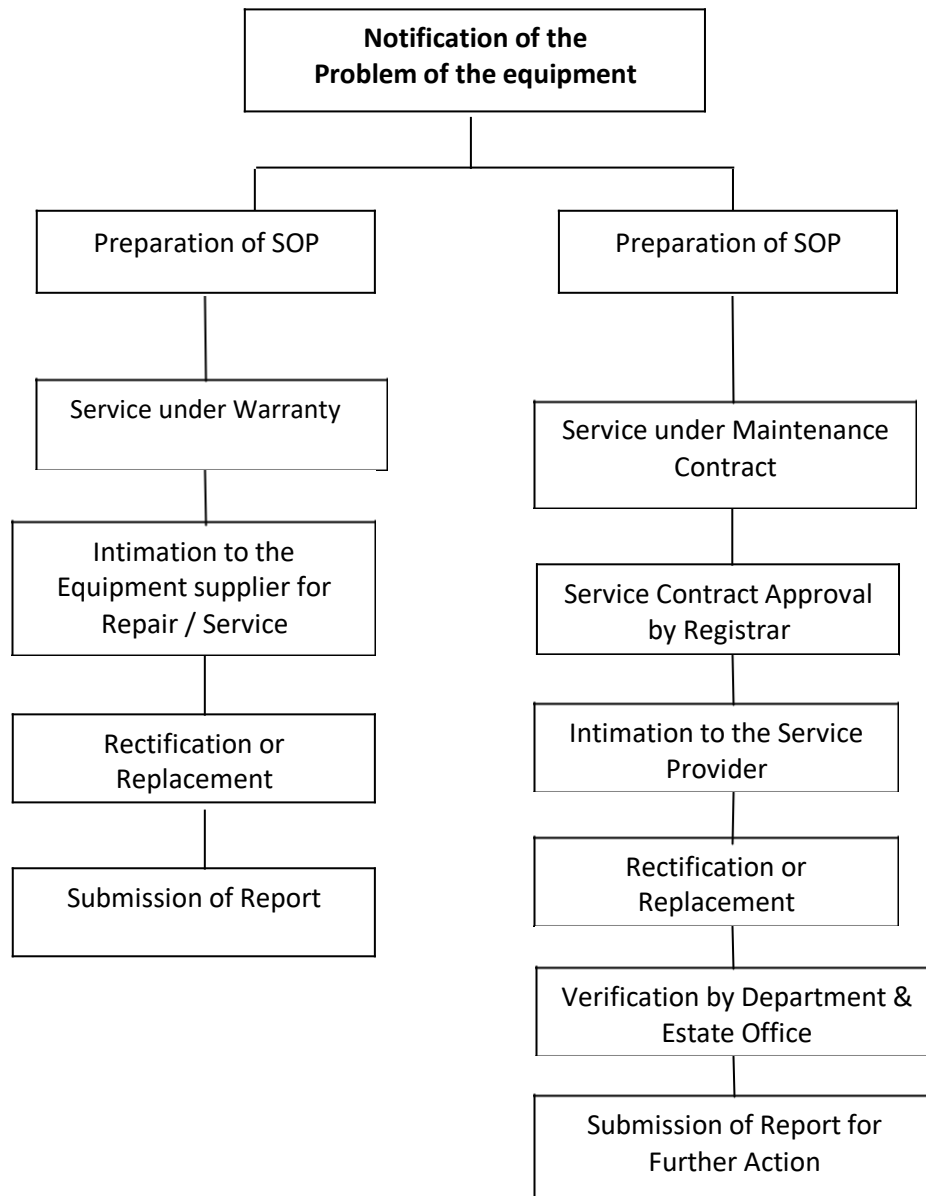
Notification of the Problem of the equipment

Preparation of SOP

Service under Warranty

Intimation to the Equipment supplier for Repair / Service

Rectification or Replacement

Submission of Report

Preparation of SOP

Service under Maintenance Contract

Service Contract Approval by Registrar

Intimation to the Service Provider

Rectification or Replacement

Verification by Department & Estate Office

Submission of Report for Further Action